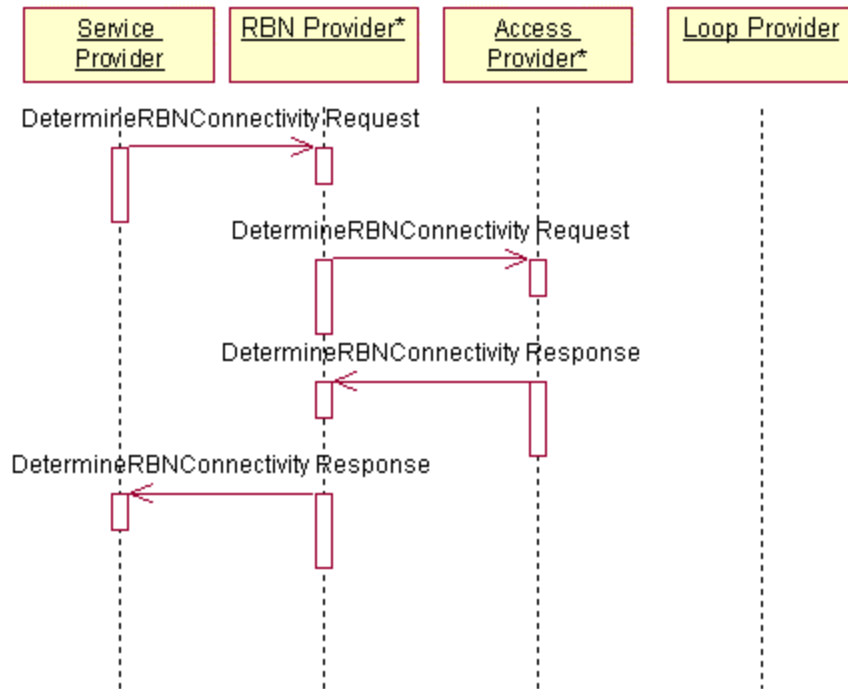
Service Provider

RBN Provider*

Access Provider*

Loop Provider

DetermineRBNConnectivity Request

DetermineRBNConnectivity Request

DetermineRBNConnectivity Response

DetermineRBNConnectivity Response